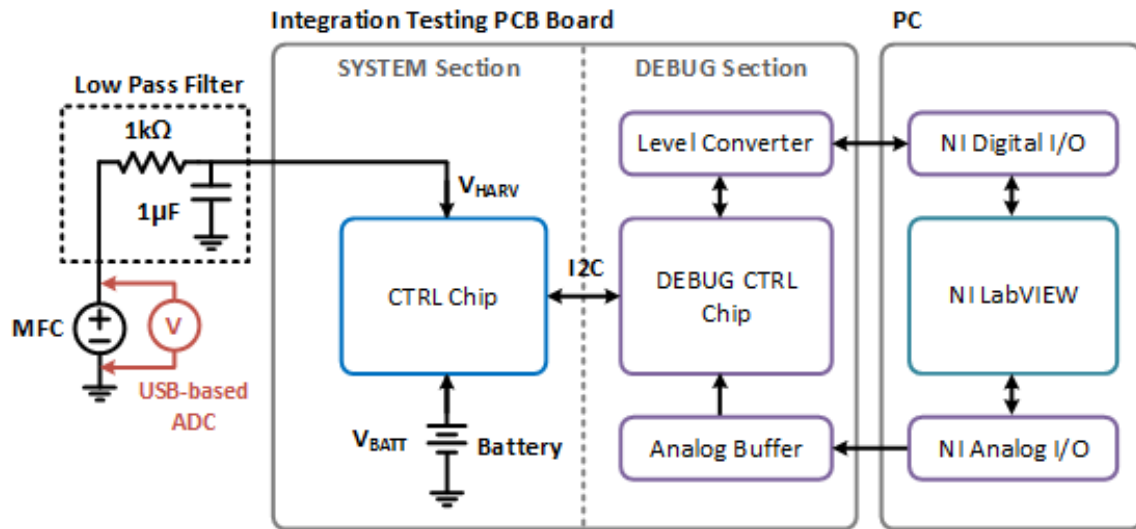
Integration Testing PCB Board

PC

Low Pass Filter

SYSTEM Section

DEBUG Section

1kΩ

1µF

$V_{HARV}$

Level Converter

NI Digital I/O

CTRL Chip

I2C

DEBUG CTRL Chip

NI LabVIEW

MFC

V

USB-based ADC

$V_{BATT}$

Battery

Analog Buffer

NI Analog I/O